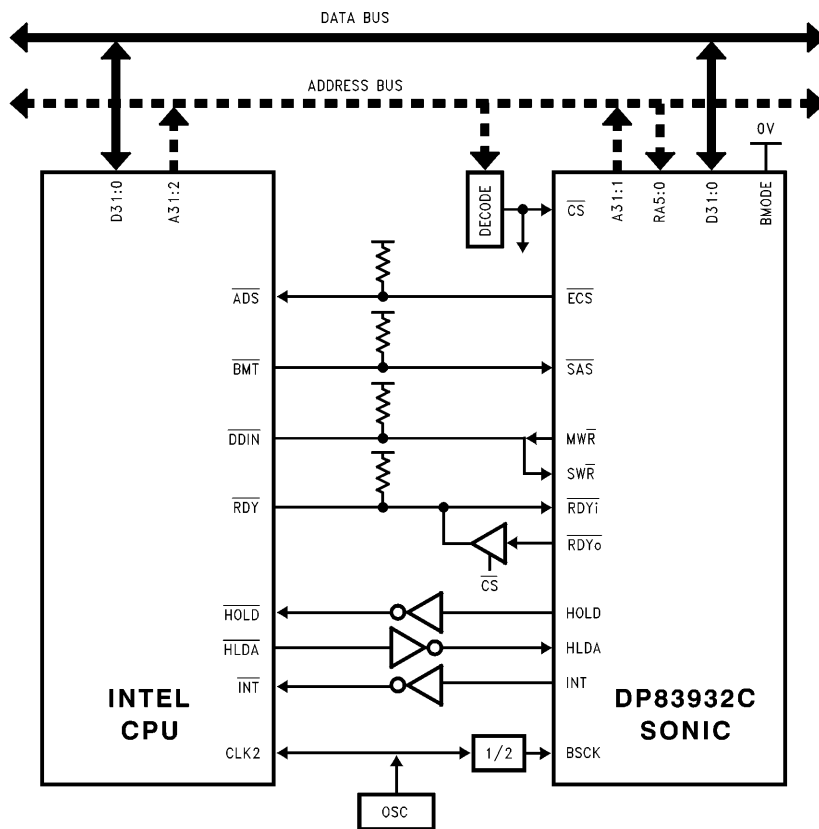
DATA BUS

ADDRESS BUS

0V

D31:0

A31:2

DECODE

$\overline{CS}$

A31:1

RA5:0

D31:0

BMODE

$\overline{ADS}$

$\overline{ECS}$

$\overline{BMT}$

$\overline{SAS}$

$\overline{DDIN}$

$MW\overline{R}$

$SW\overline{R}$

$\overline{RDY}$

$\overline{RDYi}$

$\overline{RDYo}$

$\overline{CS}$

$\overline{HOLD}$

HOLD

$\overline{HLDA}$

HLDA

$\overline{INT}$

INT

INTEL CPU

DP83932C SONIC

CLK2

1/2

BSCK

OSC